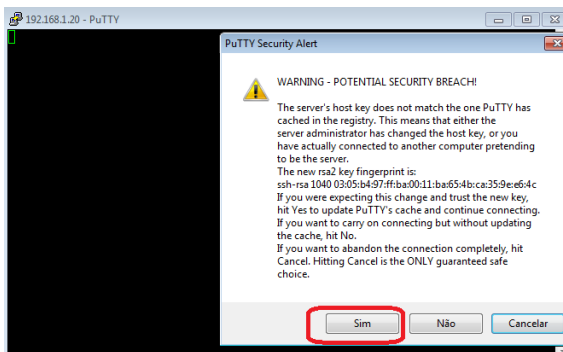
192.168.1.20 - PuTTY

PuTTY Security Alert

WARNING - POTENTIAL SECURITY BREACH!

The server's host key does not match the one PuTTY has cached in the registry. This means that either the server administrator has changed the host key, or you have actually connected to another computer pretending to be the server.
The new rsa2 key fingerprint is:
ssh-rsa 1040 03:05:b4:97:ff:ba:00:11:ba:65:4b:ca:35:9e:e6:4c
If you were expecting this change and trust the new key, hit Yes to update PuTTY's cache and continue connecting.
If you want to carry on connecting but without updating the cache, hit No.
If you want to abandon the connection completely, hit Cancel. Hitting Cancel is the ONLY guaranteed safe choice.

Sim | Não | Cancelar